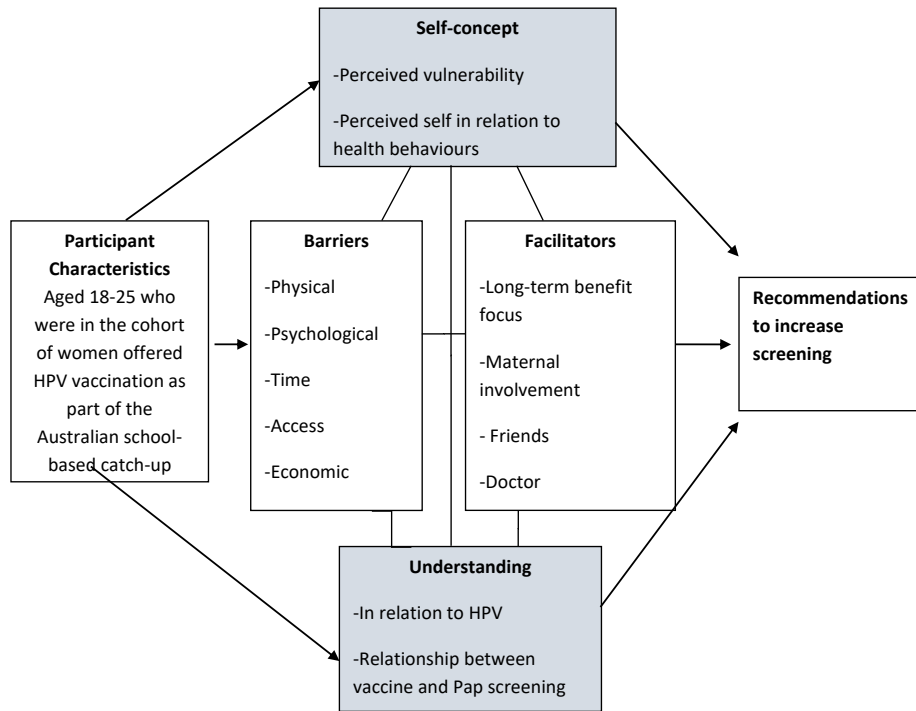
Self-concept

-Perceived vulnerability

-Perceived self in relation to health behaviours

Participant Characteristics
Aged 18-25 who were in the cohort of women offered HPV vaccination as part of the Australian school-based catch-up

Barriers

-Physical

-Psychological

-Time

-Access

-Economic

Facilitators

-Long-term benefit focus

-Maternal involvement

- Friends

-Doctor

Recommendations to increase screening

Understanding

-In relation to HPV

-Relationship between vaccine and Pap screening